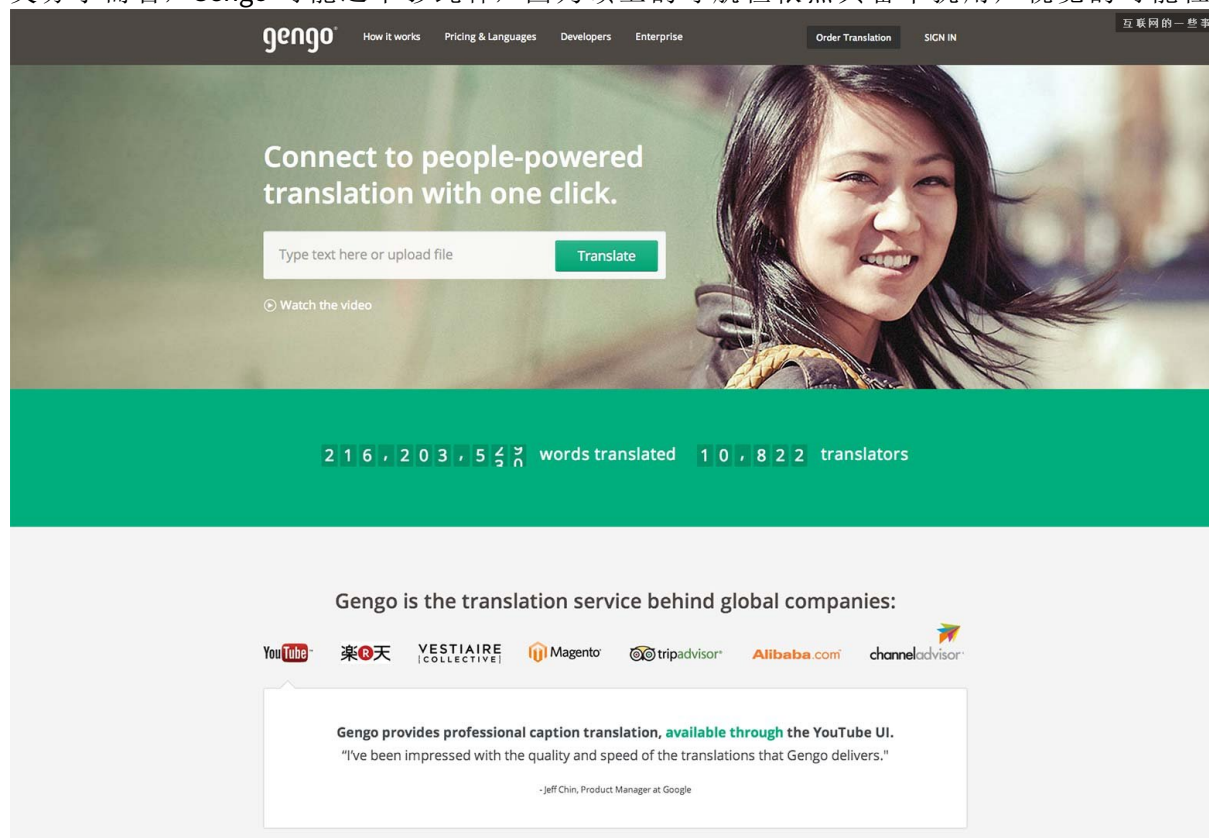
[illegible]

互联网的一些事

gengo How it works Pricing & Languages Developers Enterprise Order Translation SIGN IN

Connect to people-powered translation with one click.

Type text here or upload file Translate

Watch the video

216,203,5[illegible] words translated 10,822 translators

Gengo is the translation service behind global companies:

YouTube 楽天 VESTIAIRE COLLECTIVE Magento tripadvisor Alibaba.com channeladvisor

Gengo provides professional caption translation, available through the YouTube UI.
"I've been impressed with the quality and speed of the translations that Gengo delivers."

- Jeff Chin, Product Manager at Google